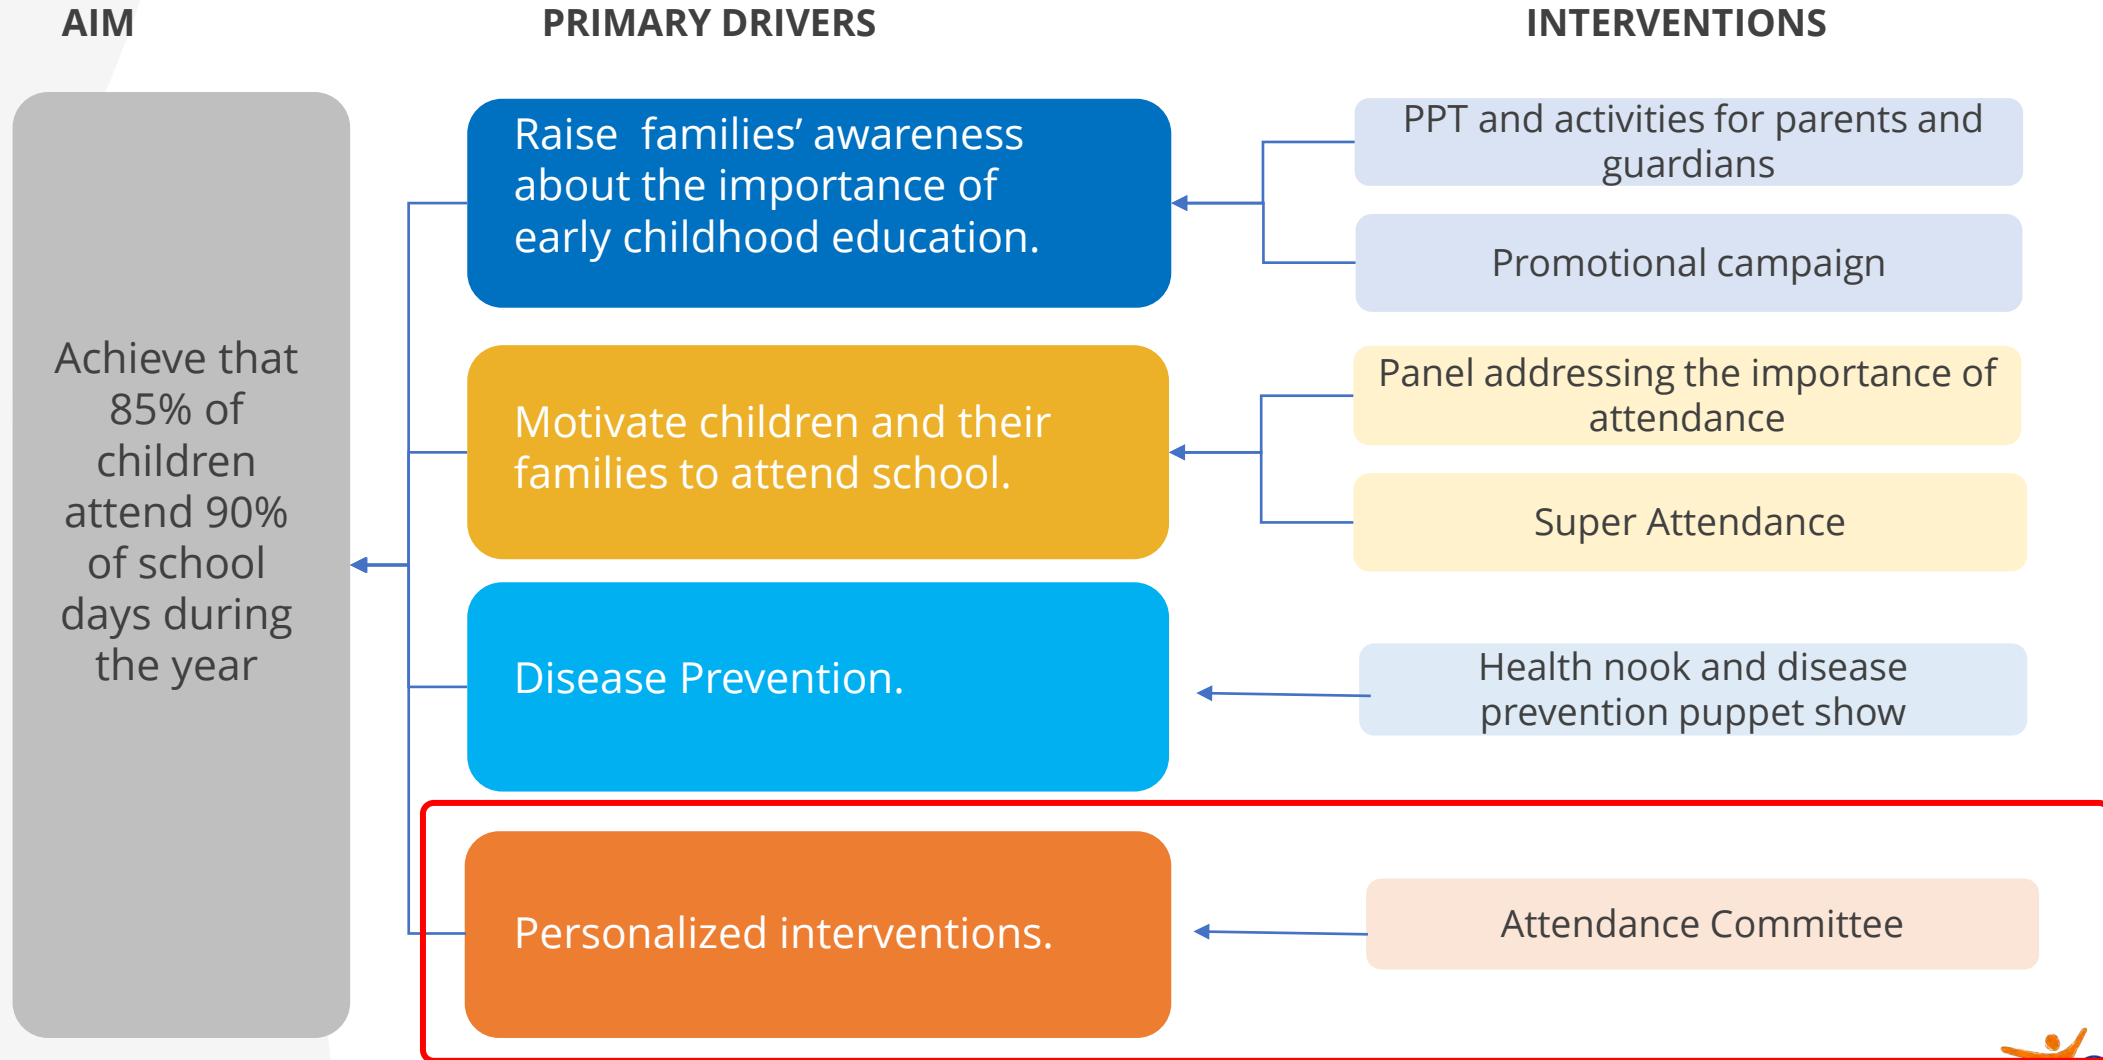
AIM

PRIMARY DRIVERS

INTERVENTIONS

Achieve that 85% of children attend 90% of school days during the year

Raise families' awareness about the importance of early childhood education.

Motivate children and their families to attend school.

Disease Prevention.

Personalized interventions.

PPT and activities for parents and guardians

Promotional campaign

Panel addressing the importance of attendance

Super Attendance

Health nook and disease prevention puppet show

Attendance Committee